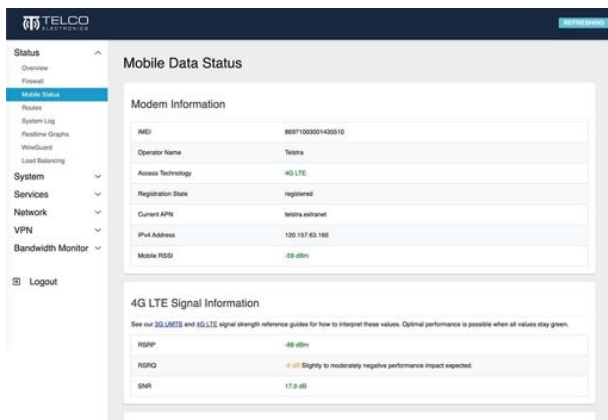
TELCO ELECTRONICS

REFRESHING

Status
Overview
Firewall
Mobile Status
Routes
System Log
Realtime Graphs
WireGuard
Load Balancing
System
Services
Network
VPN
Bandwidth Monitor

Logout

Mobile Data Status

Modem Information

| IMEI | 869710030014355l0 |
|---|---|
| Operator Name | Telstra |
| Access Technology | 4G LTE |
| Registration State | registered |
| Current APN | telstra.extranet |
| IPv4 Address | 120.157.63.166 |
| Mobile RSSI | -59 dBm |

4G LTE Signal Information

See our 3G UMTS and 4G LTE signal strength reference guides for how to interpret these values. Optimal performance is possible when all values stay green.

| RSRP | -88 dBm |
|---|---|
| RSRQ | -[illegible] dB Slightly to moderately negative performance impact expected. |
| SNR | 17.0 dB |